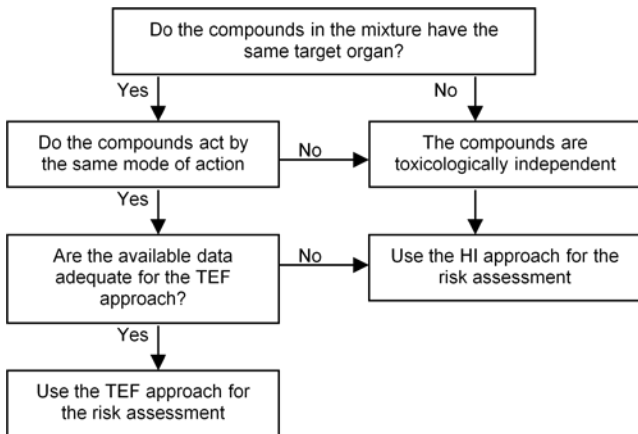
Do the compounds in the mixture have the same target organ?

Yes

No

Do the compounds act by the same mode of action

No

The compounds are toxicologically independent

Yes

Are the available data adequate for the TEF approach?

No

Use the HI approach for the risk assessment

Yes

Use the TEF approach for the risk assessment